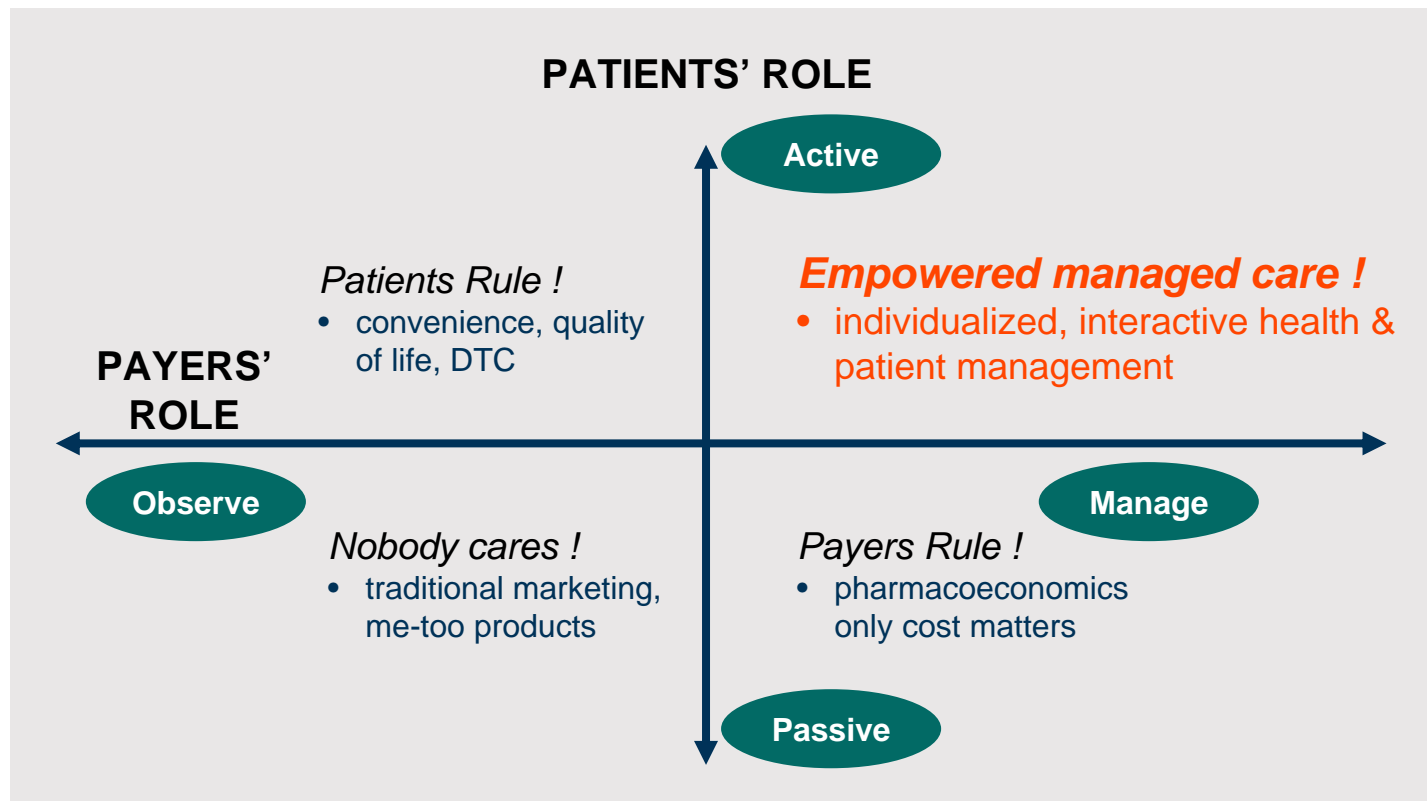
PATIENTS' ROLE

Active

Patients Rule !
• convenience, quality of life, DTC

Empowered managed care !
• individualized, interactive health & patient management

PAYERS' ROLE

Observe

Manage

Nobody cares !
• traditional marketing, me-too products

Payers Rule !
• pharmacoeconomics only cost matters

Passive